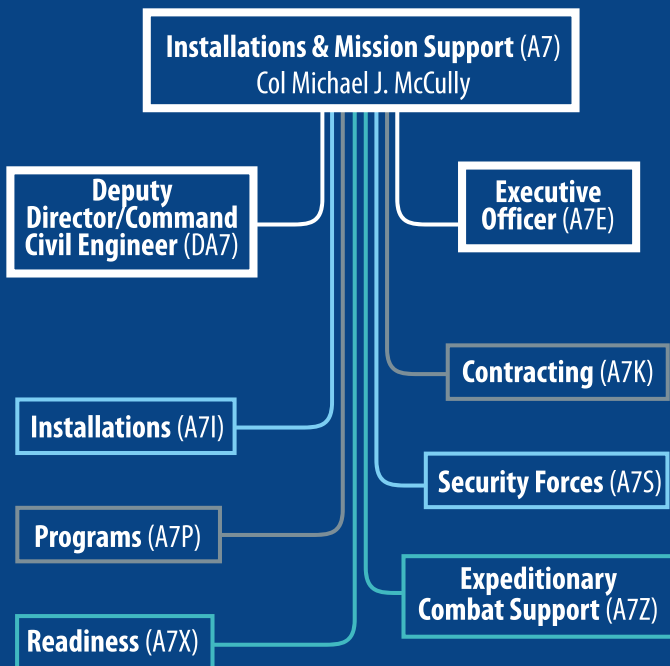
Installations & Mission Support (A7)
Col Michael J. McCully

Deputy Director/Command Civil Engineer (DA7)

Executive Officer (A7E)

Contracting (A7K)

Installations (A7I)

Security Forces (A7S)

Programs (A7P)

Expeditionary Combat Support (A7Z)

Readiness (A7X)